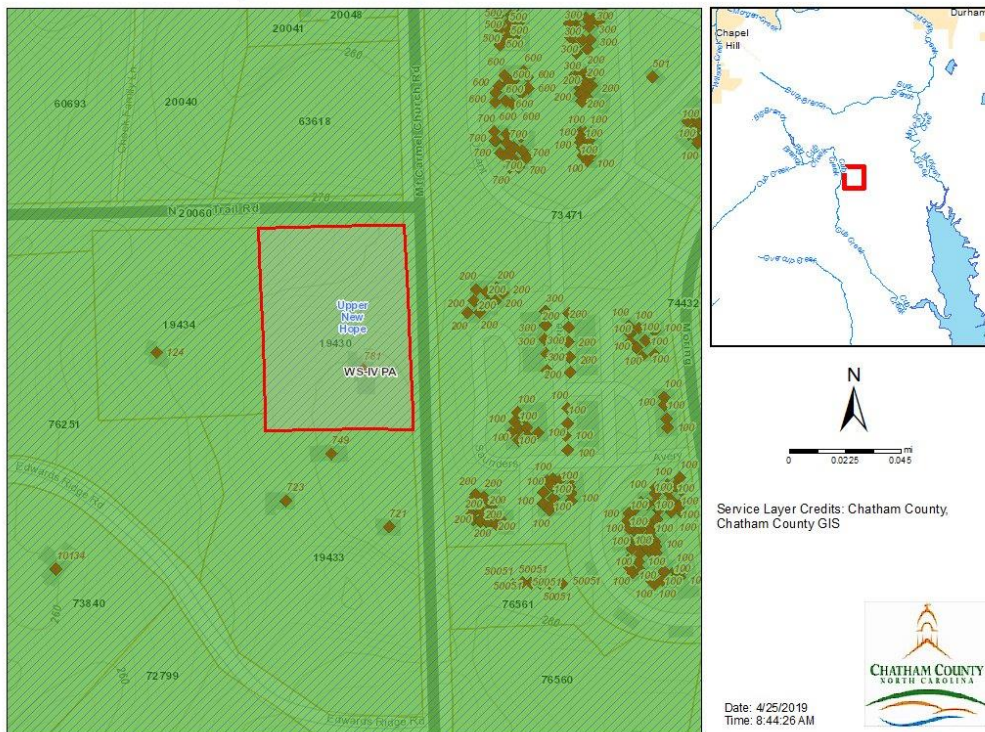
20048
20041
60693
20040
63618
McCormick Church Rd
500 500 500 500 500
300 300 300 300 300
600 600 600 600 600 600 600
200 200 200
700 700 700 700 700 700 700
100 100 100 100 100
501
N 20060 Trail Rd
73471
19434
Upper New Hope
19430
761
WS-IV PA
124
200 200 200 200 200 200 200
300 300 300 300 300 200 200 200
74432
100 100 100 100 100 100
76251
749
Edwards Ridge Rd
723
721
19433
10134
73840
72799
50051 50051 50051 50051 50051
76561
76560
Edwards Ridge Rd
Chapel Hill
Durham
N
0 0.0225 0.045 mi
Service Layer Credits: Chatham County, Chatham County GIS
Date: 4/25/2019
Time: 8:44:26 AM
CHATHAM COUNTY
NORTH CAROLINA